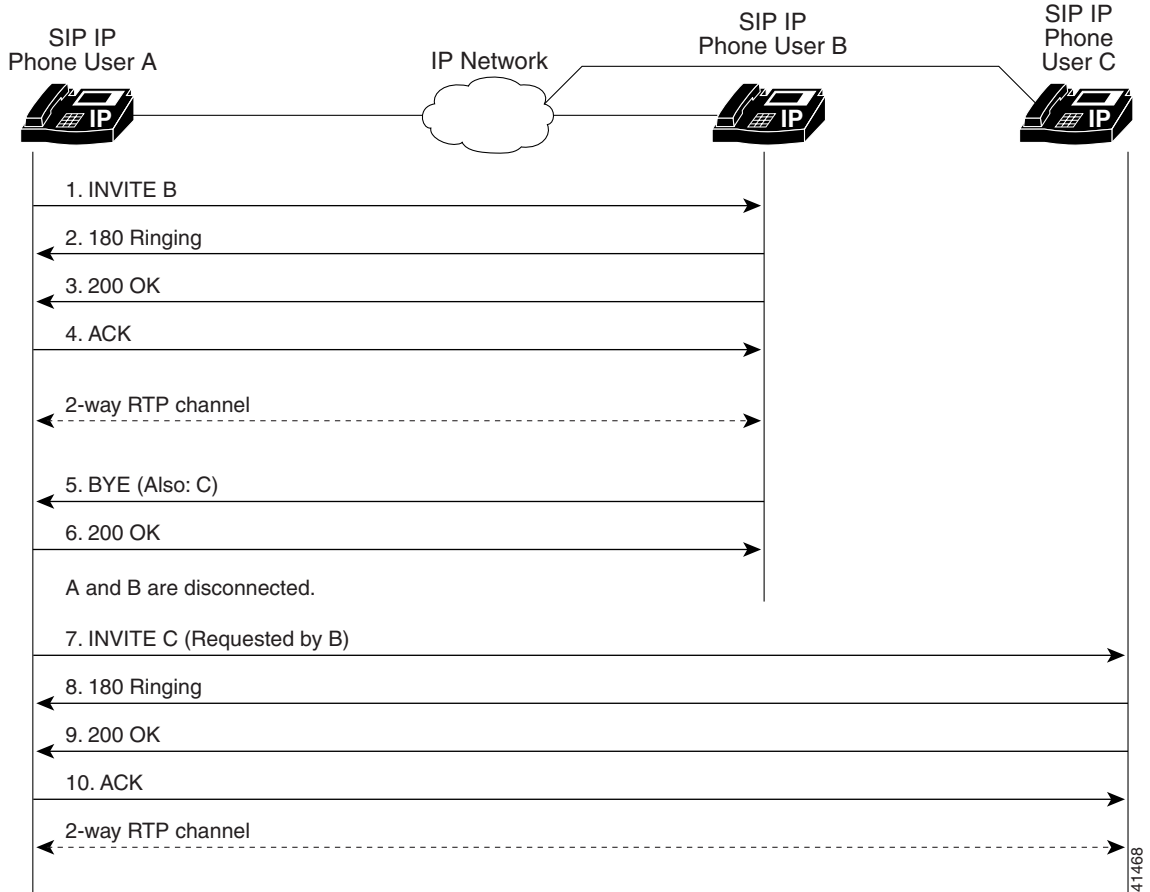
SIP IP Phone User A

IP Network

SIP IP Phone User B

SIP IP Phone User C

IP

IP

IP

1. INVITE B

2. 180 Ringing

3. 200 OK

4. ACK

2-way RTP channel

5. BYE (Also: C)

6. 200 OK

A and B are disconnected.

7. INVITE C (Requested by B)

8. 180 Ringing

9. 200 OK

10. ACK

2-way RTP channel

41468